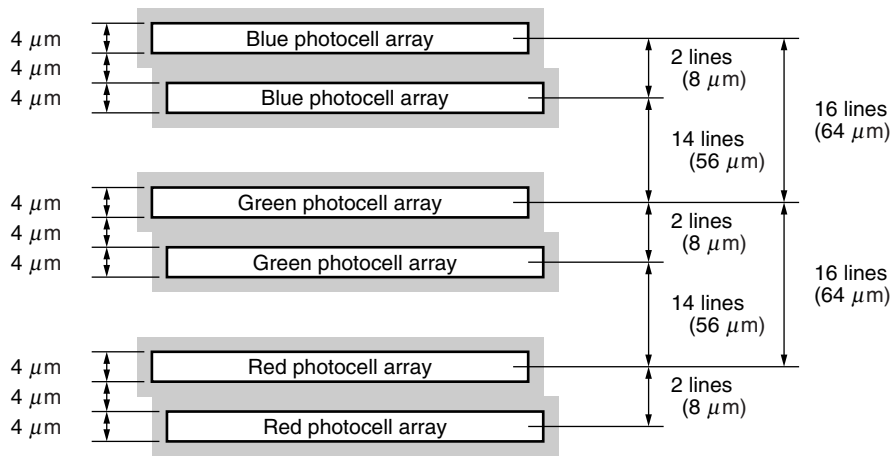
4 $\mu$m
4 $\mu$m
4 $\mu$m

Blue photocell array
Blue photocell array

2 lines
(8 $\mu$m)

14 lines
(56 $\mu$m)

16 lines
(64 $\mu$m)

4 $\mu$m
4 $\mu$m
4 $\mu$m

Green photocell array
Green photocell array

2 lines
(8 $\mu$m)

14 lines
(56 $\mu$m)

16 lines
(64 $\mu$m)

4 $\mu$m
4 $\mu$m
4 $\mu$m

Red photocell array
Red photocell array

2 lines
(8 $\mu$m)